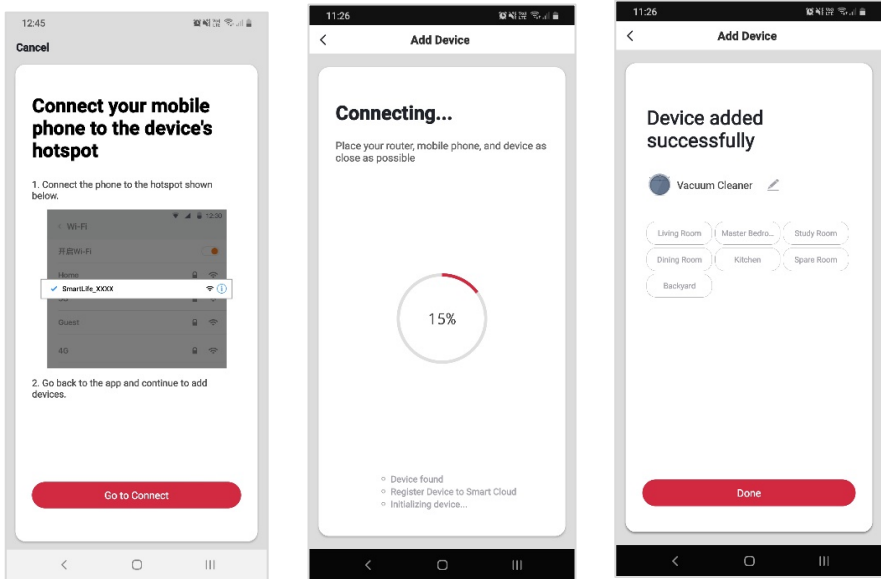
12:45

Cancel

Connect your mobile phone to the device's hotspot

1. Connect the phone to the hotspot shown below.

< Wi-Fi 12:30

开启Wi-Fi

Home

SmartLife_XXXX

Guest

4G

2. Go back to the app and continue to add devices.

Go to Connect

11:26

< Add Device

Connecting...

Place your router, mobile phone, and device as close as possible

15%

Device found
Register Device to Smart Cloud
Initializing device...

11:26

< Add Device

Device added successfully

Vacuum Cleaner

Living Room
Master Bedro...
Study Room
Dining Room
Kitchen
Spare Room
Backyard

Done